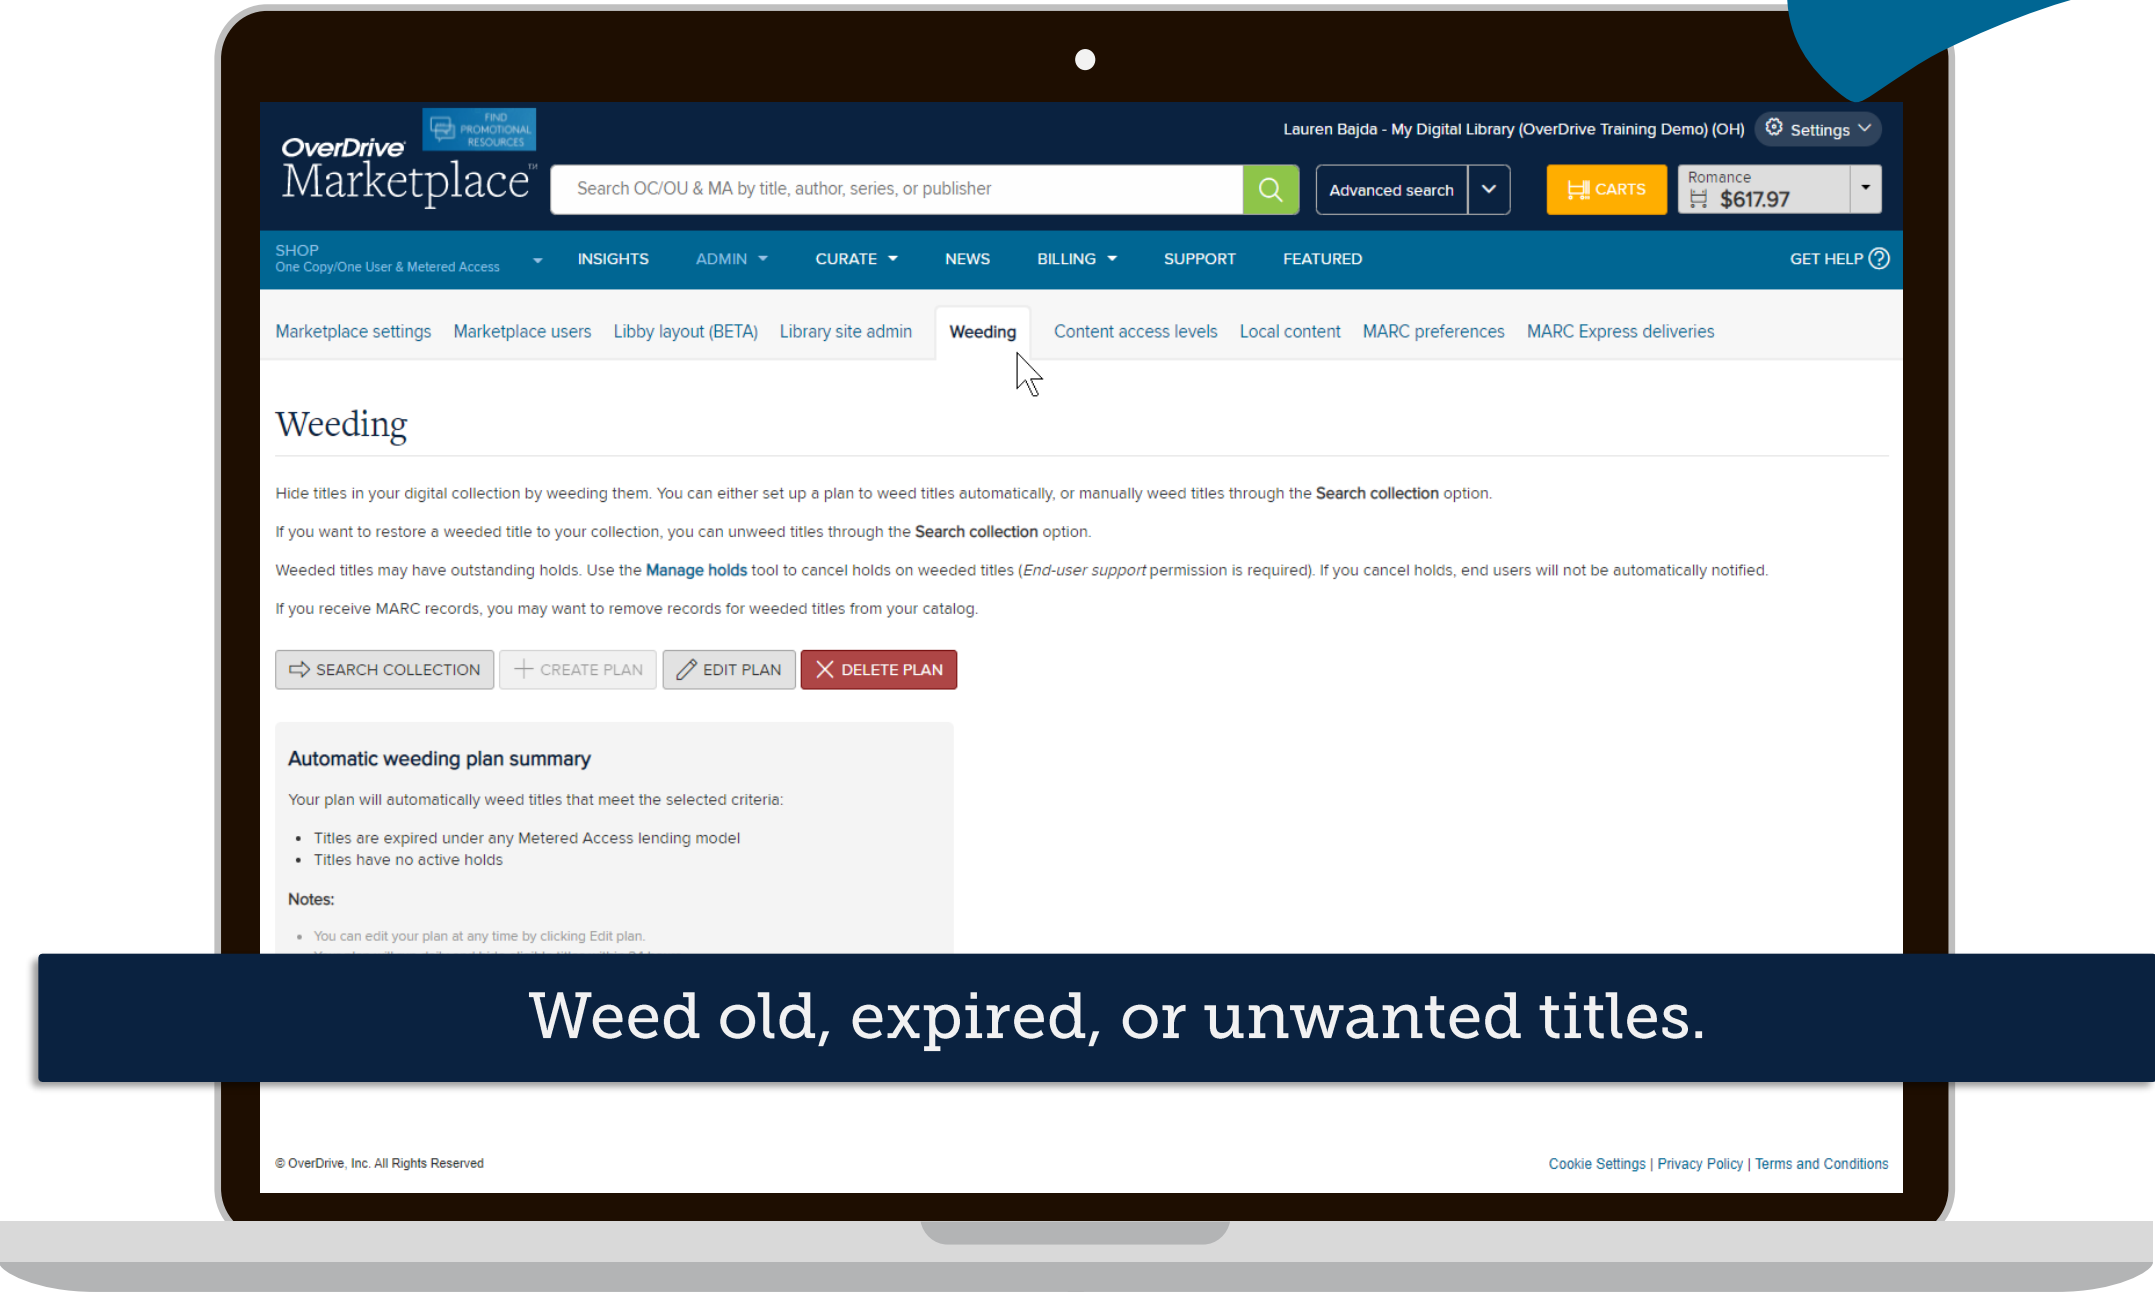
OverDrive Marketplace™

FIND PROMOTIONAL RESOURCES

Lauren Bajda - My Digital Library (OverDrive Training Demo) (OH) Settings

Search OC/OU & MA by title, author, series, or publisher

Advanced search

CARTS

Romance
$617.97

SHOP
One Copy/One User & Metered Access

INSIGHTS ADMIN CURATE NEWS BILLING SUPPORT FEATURED GET HELP

Marketplace settings Marketplace users Libby layout (BETA) Library site admin Weeding Content access levels Local content MARC preferences MARC Express deliveries

Weeding

Hide titles in your digital collection by weeding them. You can either set up a plan to weed titles automatically, or manually weed titles through the **Search collection** option.

If you want to restore a weeded title to your collection, you can unweed titles through the **Search collection** option.

Weeded titles may have outstanding holds. Use the **Manage holds** tool to cancel holds on weeded titles (*End-user support* permission is required). If you cancel holds, end users will not be automatically notified.

If you receive MARC records, you may want to remove records for weeded titles from your catalog.

SEARCH COLLECTION CREATE PLAN EDIT PLAN DELETE PLAN

Automatic weeding plan summary

Your plan will automatically weed titles that meet the selected criteria:

- Titles are expired under any Metered Access lending model
- Titles have no active holds

Notes:

- You can edit your plan at any time by clicking Edit plan.
- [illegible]

Weed old, expired, or unwanted titles.

© OverDrive, Inc. All Rights Reserved

Cookie Settings | Privacy Policy | Terms and Conditions